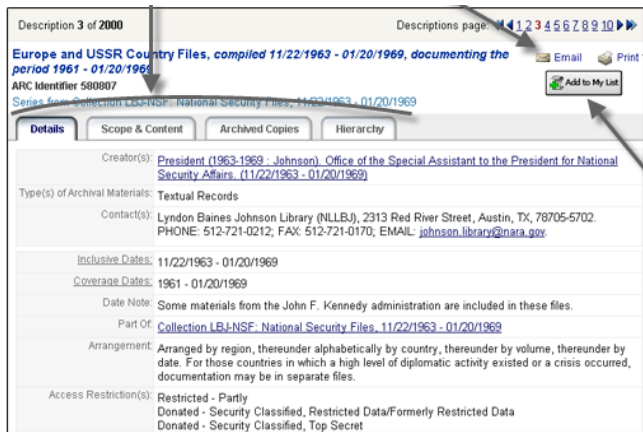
Description 3 of 2000

Descriptions page: 1 2 3 4 5 6 7 8 9 10

Europe and USSR Country Files, compiled 11/22/1963 - 01/20/1969, documenting the period 1961 - 01/20/1969

ARC Identifier 580807

Series from Collection LBJ-NSF: National Security Files, 11/22/1963 - 01/20/1969

Email

Print

Add to My List

Details

Scope & Content

Archived Copies

Hierarchy

| | |
|---|---|
| Creator(s): | President (1963-1969 : Johnson). Office of the Special Assistant to the President for National Security Affairs. (11/22/1963 - 01/20/1969) |
| Type(s) of Archival Materials: | Textual Records |
| Contact(s): | Lyndon Baines Johnson Library (NLLBJ), 2313 Red River Street, Austin, TX, 78705-5702. PHONE: 512-721-0212; FAX: 512-721-0170; EMAIL: johnson.library@nara.gov. |
| Inclusive Dates: | 11/22/1963 - 01/20/1969 |
| Coverage Dates: | 1961 - 01/20/1969 |
| Date Note: | Some materials from the John F. Kennedy administration are included in these files. |
| Part Of: | Collection LBJ-NSF: National Security Files, 11/22/1963 - 01/20/1969 |
| Arrangement: | Arranged by region, thereunder alphabetically by country, thereunder by volume, thereunder by date. For those countries in which a high level of diplomatic activity existed or a crisis occurred, documentation may be in separate files. |
| Access Restriction(s): | Restricted - Partly<br>Donated - Security Classified, Restricted Data/Formerly Restricted Data<br>Donated - Security Classified, Top Secret |